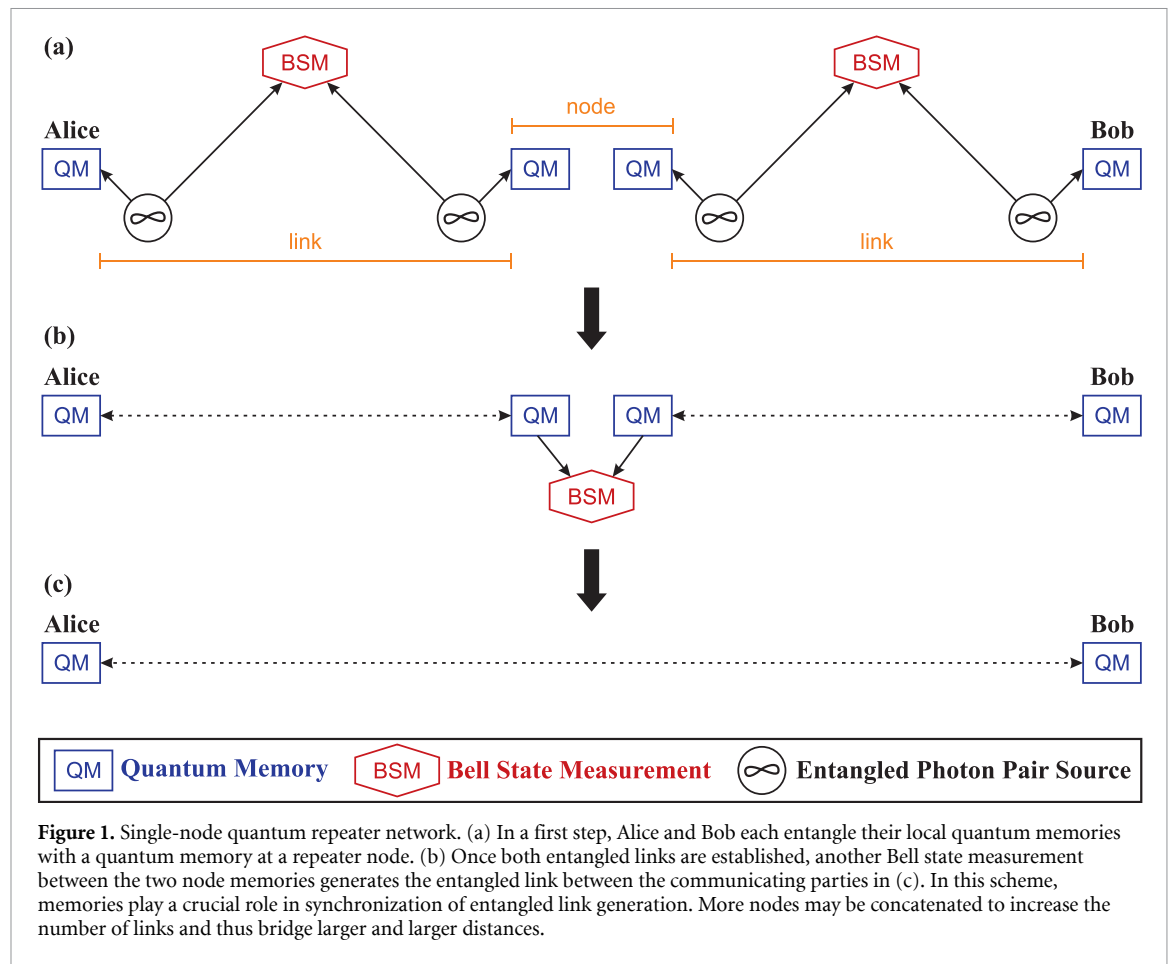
(a)

BSM

BSM

node

Alice

Bob

QM

QM

QM

QM

link

link

(b)

Alice

Bob

QM

QM

QM

QM

BSM

(c)

Alice

Bob

QM

QM

QM Quantum Memory BSM Bell State Measurement Entangled Photon Pair Source

**Figure 1.** Single-node quantum repeater network. (a) In a first step, Alice and Bob each entangle their local quantum memories with a quantum memory at a repeater node. (b) Once both entangled links are established, another Bell state measurement between the two node memories generates the entangled link between the communicating parties in (c). In this scheme, memories play a crucial role in synchronization of entangled link generation. More nodes may be concatenated to increase the number of links and thus bridge larger and larger distances.